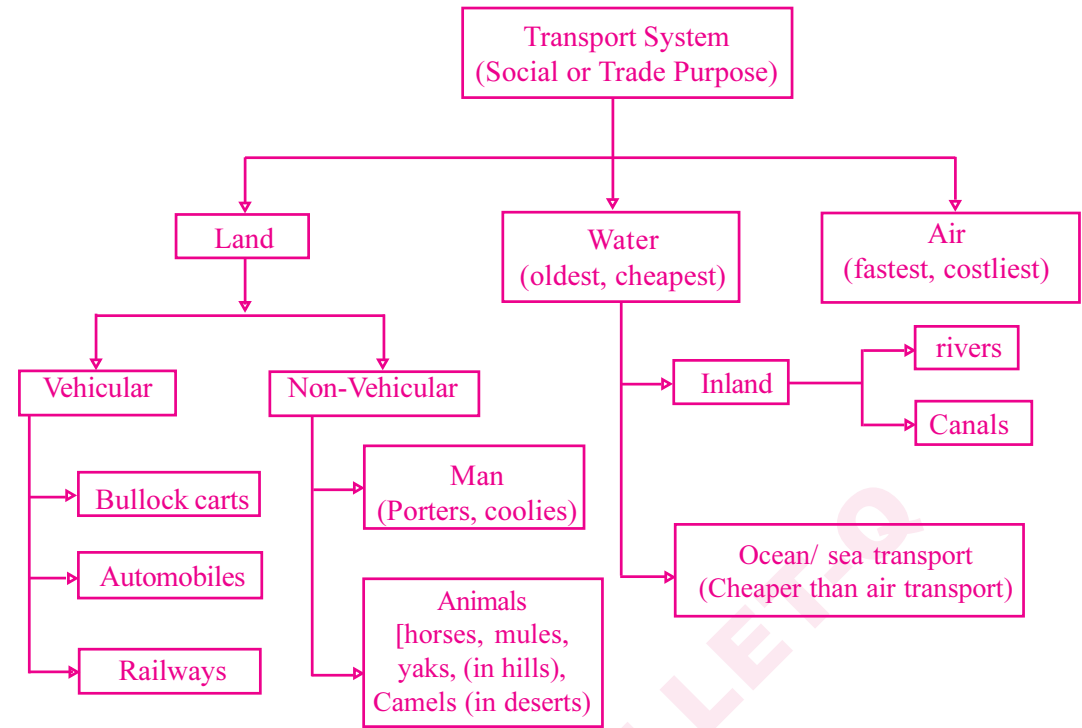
Transport System
(Social or Trade Purpose)

Land

Water
(oldest, cheapest)

Air
(fastest, costliest)

Vehicular

Non-Vehicular

Bullock carts

Automobiles

Railways

Man
(Porters, coolies)

Animals
[horses, mules, yaks, (in hills), Camels (in deserts)

Inland

rivers

Canals

Ocean/ sea transport
(Cheaper than air transport)